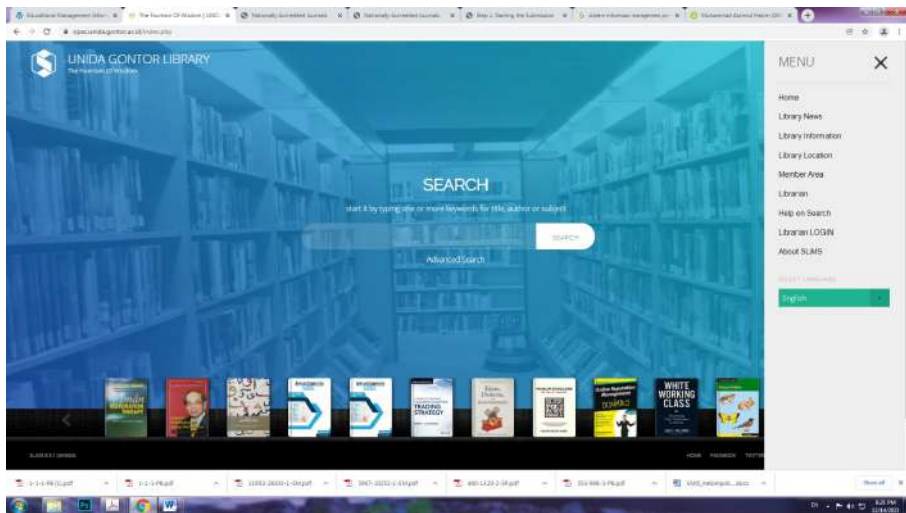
Educational Management Infor ×
The Fountain Of Wisdom | UNID ×
Nationally Accredited Journals ×
Nationally Accredited Journals ×
Step 1. Starting the Submission ×
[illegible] ×
Muhammad Dzamal Hasan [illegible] ×

opac.unida.gontor.ac.id/index.php

UNIDA GONTOR LIBRARY
The Fountain of Wisdom

MENU
×

Home
Library News
Library Information
Library Location
Member Area
Librarian
Help on Search
Librarian LOGIN
About SLiMS

SELECT LANGUAGE
English

SEARCH
start it by typing one or more keywords for title, author or subject
SEARCH
Advanced Search

TRADING STRATEGY
WHITE WORKING CLASS

SLiMS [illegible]
HOME FACEBOOK TWITTER

1-1-1-PB (1).pdf
1-1-1-PB.pdf
11993-26930-1-SM.pdf
3967-10251-1-SM.pdf
680-1120-2-SM.pdf
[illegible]-PB.pdf
SLiMS_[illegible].docx
Show all ×

8:25 PM
12/14/2021